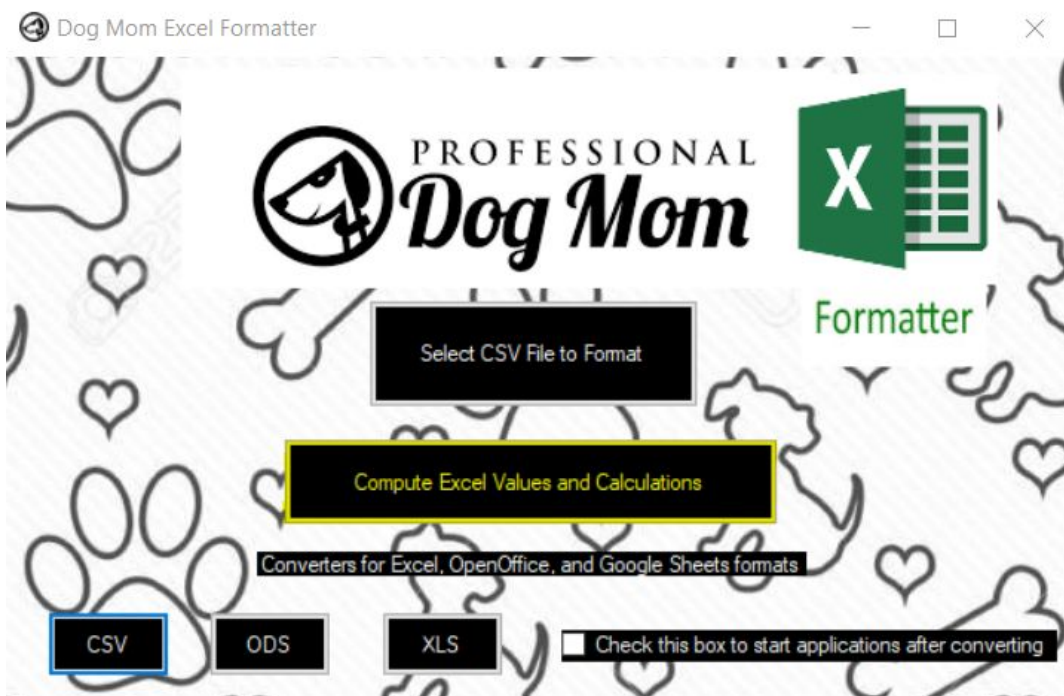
Dog Mom Excel Formatter

PROFESSIONAL
Dog Mom

X

Formatter

Select CSV File to Format

Compute Excel Values and Calculations

Converters for Excel, OpenOffice, and Google Sheets formats

CSV

ODS

XLS

Check this box to start applications after converting